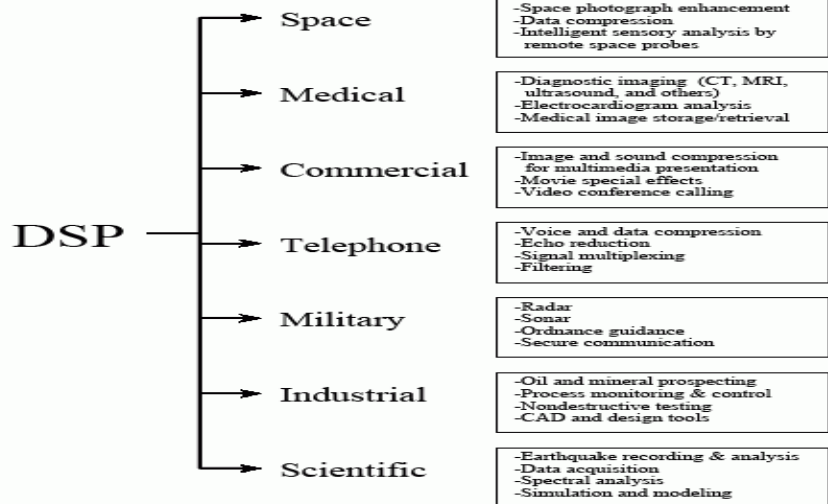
DSP

Space
-Space photograph enhancement
-Data compression
-Intelligent sensory analysis by remote space probes

Medical
-Diagnostic imaging (CT, MRI, ultrasound, and others)
-Electrocardiogram analysis
-Medical image storage/retrieval

Commercial
-Image and sound compression for multimedia presentation
-Movie special effects
-Video conference calling

Telephone
-Voice and data compression
-Echo reduction
-Signal multiplexing
-Filtering

Military
-Radar
-Sonar
-Ordnance guidance
-Secure communication

Industrial
-Oil and mineral prospecting
-Process monitoring & control
-Nondestructive testing
-CAD and design tools

Scientific
-Earthquake recording & analysis
-Data acquisition
-Spectral analysis
-Simulation and modeling